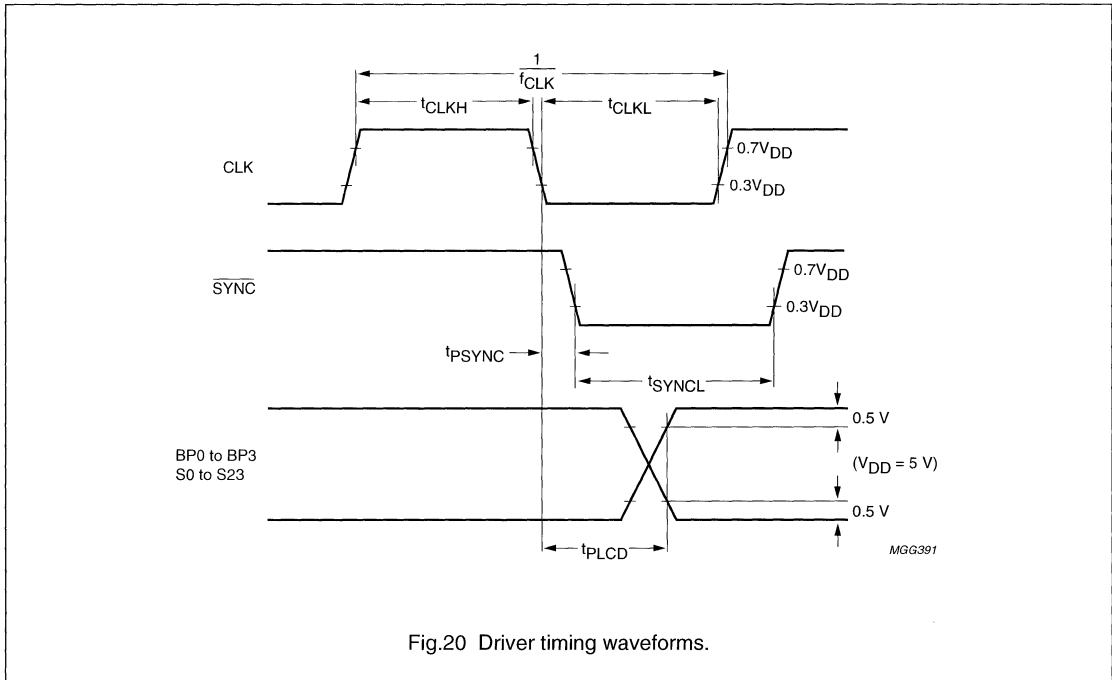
$\frac{1}{f_{CLK}}$

$t_{CLKH}$

$t_{CLKL}$

CLK

$0.7V_{DD}$

$0.3V_{DD}$

$\overline{SYNC}$

$0.7V_{DD}$

$0.3V_{DD}$

$t_{PSYNC}$

$t_{SYNCL}$

BP0 to BP3
S0 to S23

0.5 V

$(V_{DD} = 5\ V)$

0.5 V

$t_{PLCD}$

MGG391

Fig.20 Driver timing waveforms.